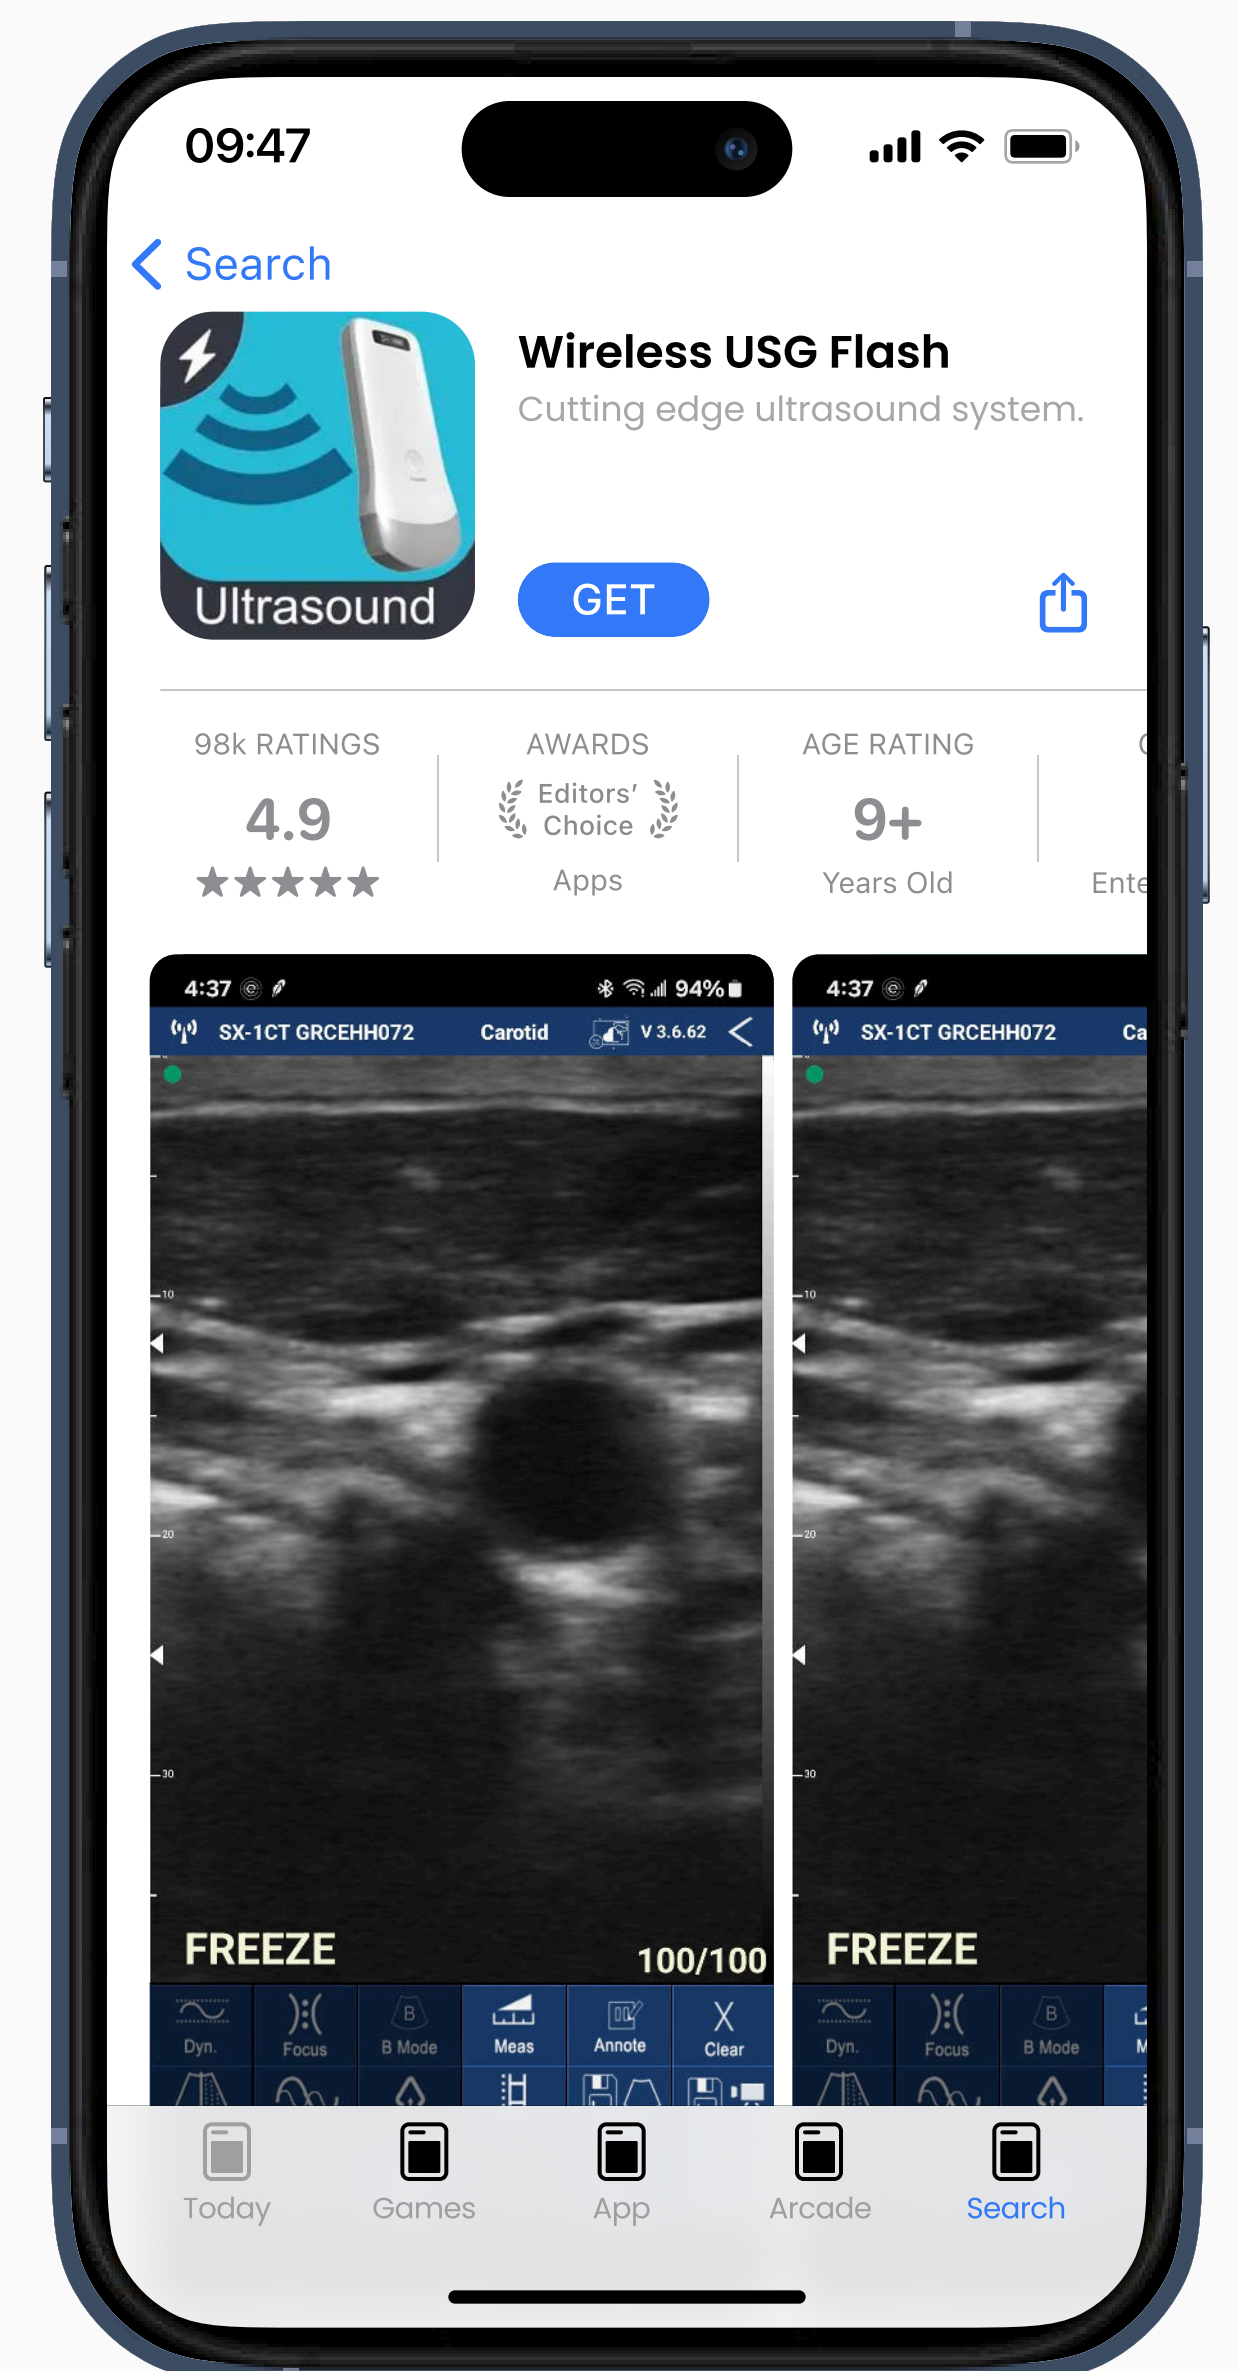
09:47

Search

Ultrasound

Wireless USG Flash

Cutting edge ultrasound system.

GET

98k RATINGS
4.9
★★★★★

AWARDS
Editors' Choice
Apps

AGE RATING
9+
Years Old

C
Ente

4:37
94%
SX-1CT GRCEHH072 Carotid V 3.6.62
10
20
30
FREEZE
100/100
Dyn. Focus B Mode Meas Annote Clear

4:37
SX-1CT GRCEHH072 Ca
10
20
30
FREEZE
Dyn. Focus B Mode M

Today Games App Arcade Search